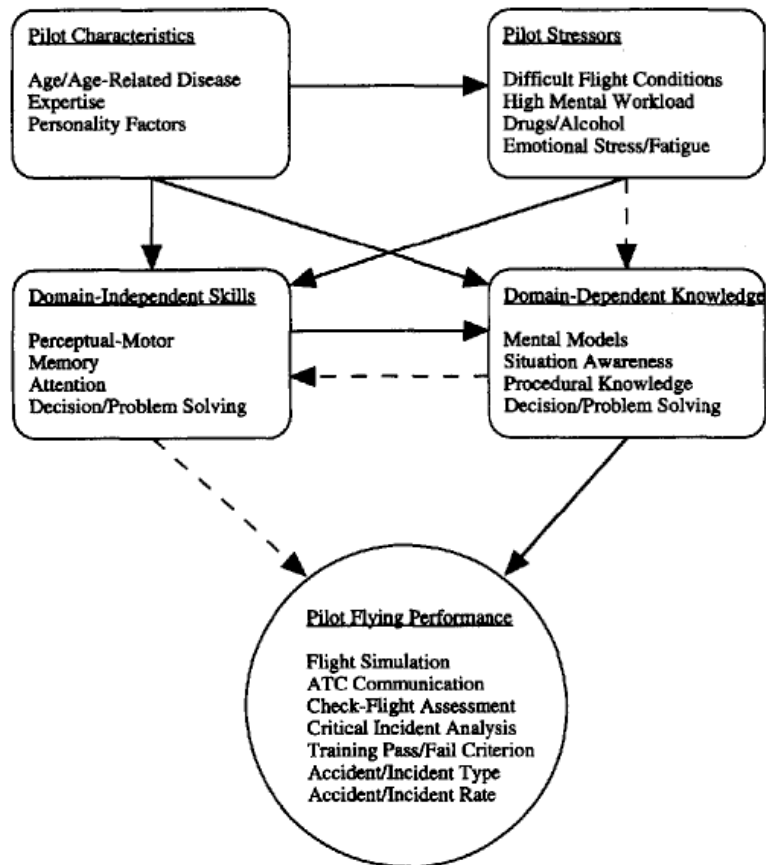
Pilot Characteristics

Age/Age-Related Disease
Expertise
Personality Factors

Pilot Stressors

Difficult Flight Conditions
High Mental Workload
Drugs/Alcohol
Emotional Stress/Fatigue

Domain-Independent Skills

Perceptual-Motor
Memory
Attention
Decision/Problem Solving

Domain-Dependent Knowledge

Mental Models
Situation Awareness
Procedural Knowledge
Decision/Problem Solving

Pilot Flying Performance

Flight Simulation
ATC Communication
Check-Flight Assessment
Critical Incident Analysis
Training Pass/Fail Criterion
Accident/Incident Type
Accident/Incident Rate